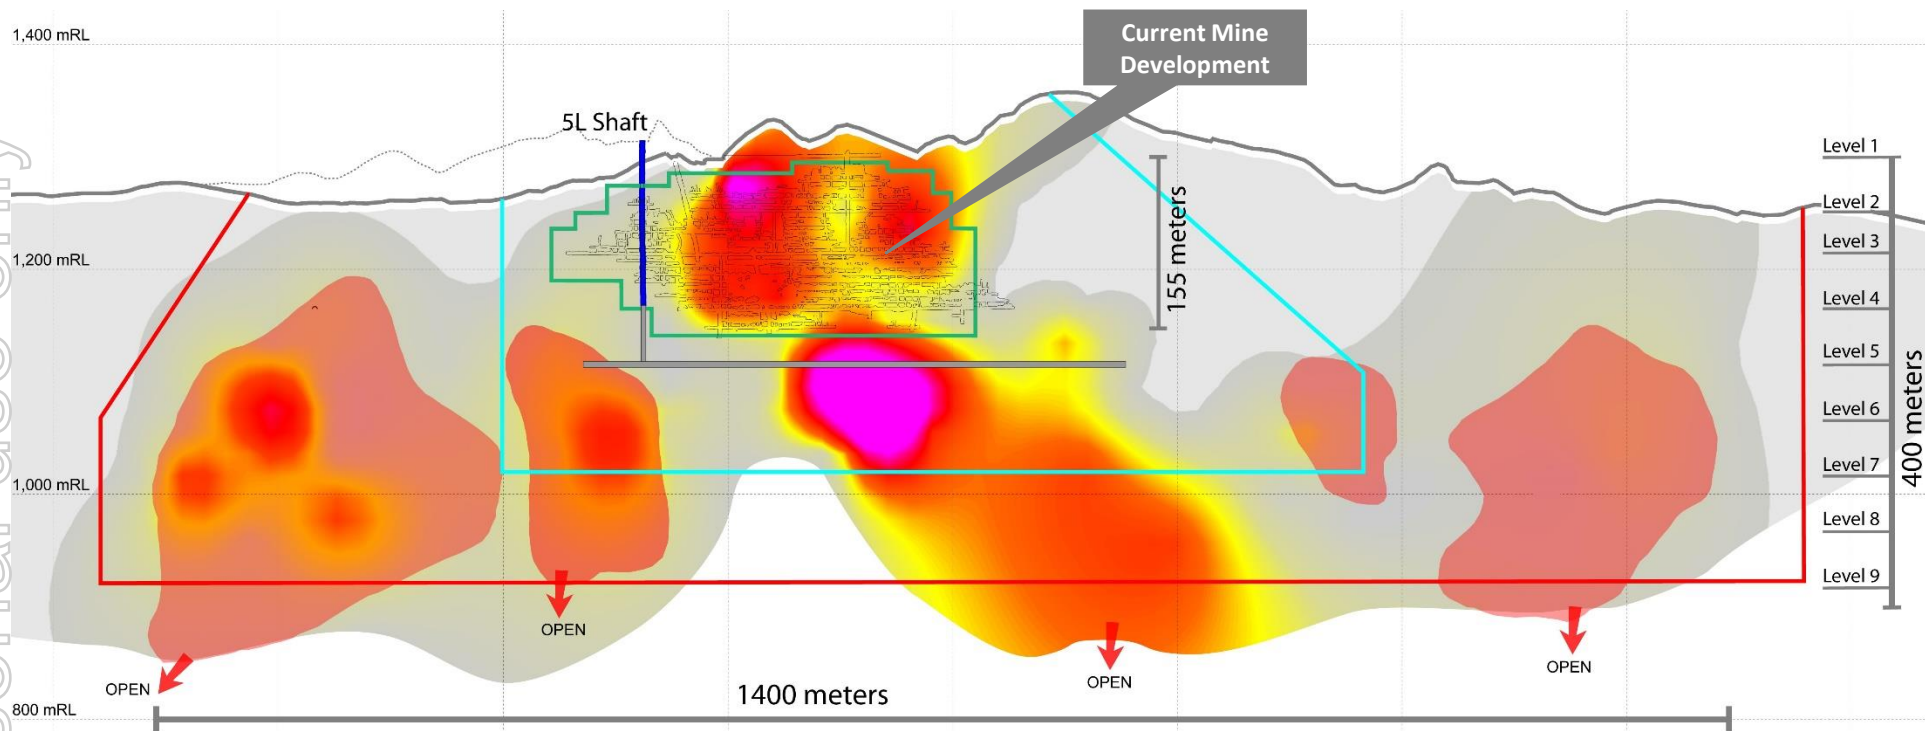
1,400 mRL

Current Mine Development

5L Shaft

155 meters

Level 1
Level 2
Level 3
Level 4
Level 5
Level 6
Level 7
Level 8
Level 9

400 meters

1,200 mRL

1,000 mRL

OPEN

OPEN

OPEN

OPEN

800 mRL

1400 meters